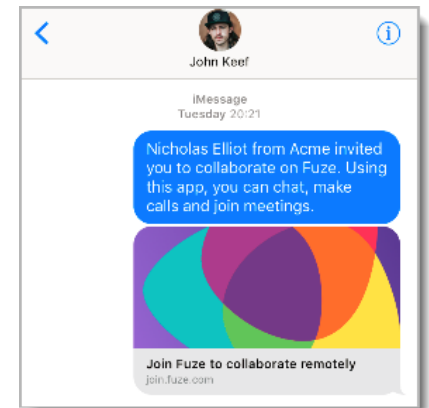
John Keef

iMessage
Tuesday 20:21

Nicholas Elliot from Acme invited you to collaborate on Fuze. Using this app, you can chat, make calls and join meetings.

Join Fuze to collaborate remotely
join.fuze.com